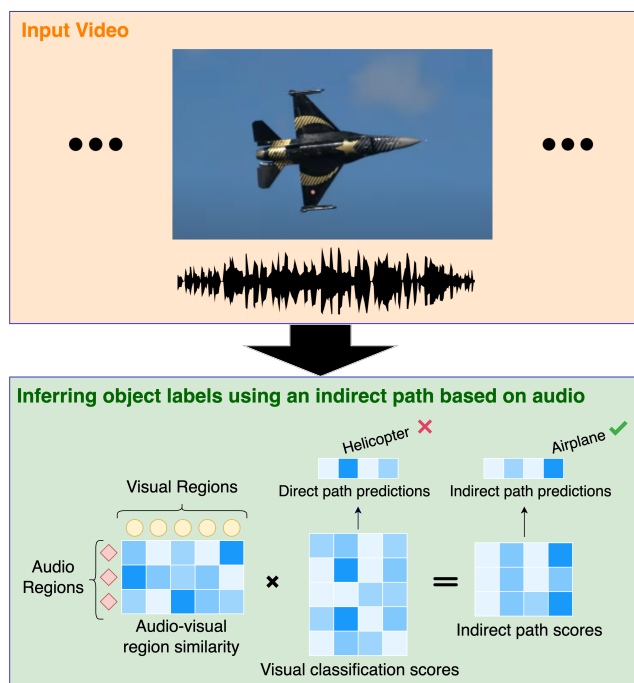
Input Video

Inferring object labels using an indirect path based on audio

Helicopter ✗

Airplane ✓

Visual Regions

Direct path predictions

Indirect path predictions

Audio Regions

×

=

Audio-visual region similarity

Indirect path scores

Visual classification scores